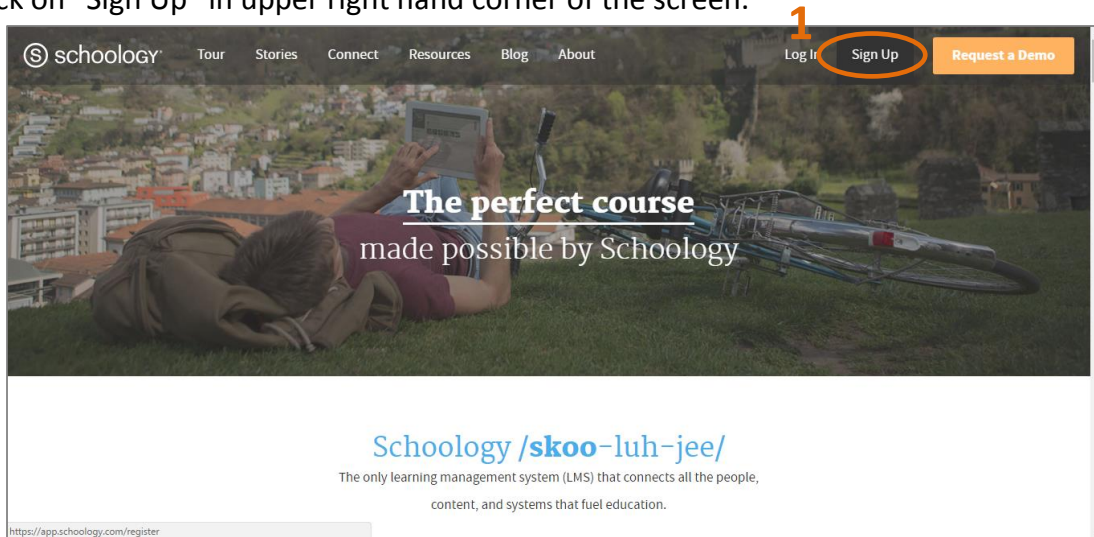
ck on "Sign Up" in upper right hand corner of the screen.

1

schoology Tour Stories Connect Resources Blog About Log In Sign Up Request a Demo

The perfect course
made possible by Schoology

Schoology /skoo-luh-jee/
The only learning management system (LMS) that connects all the people, content, and systems that fuel education.

https://app.schoology.com/register